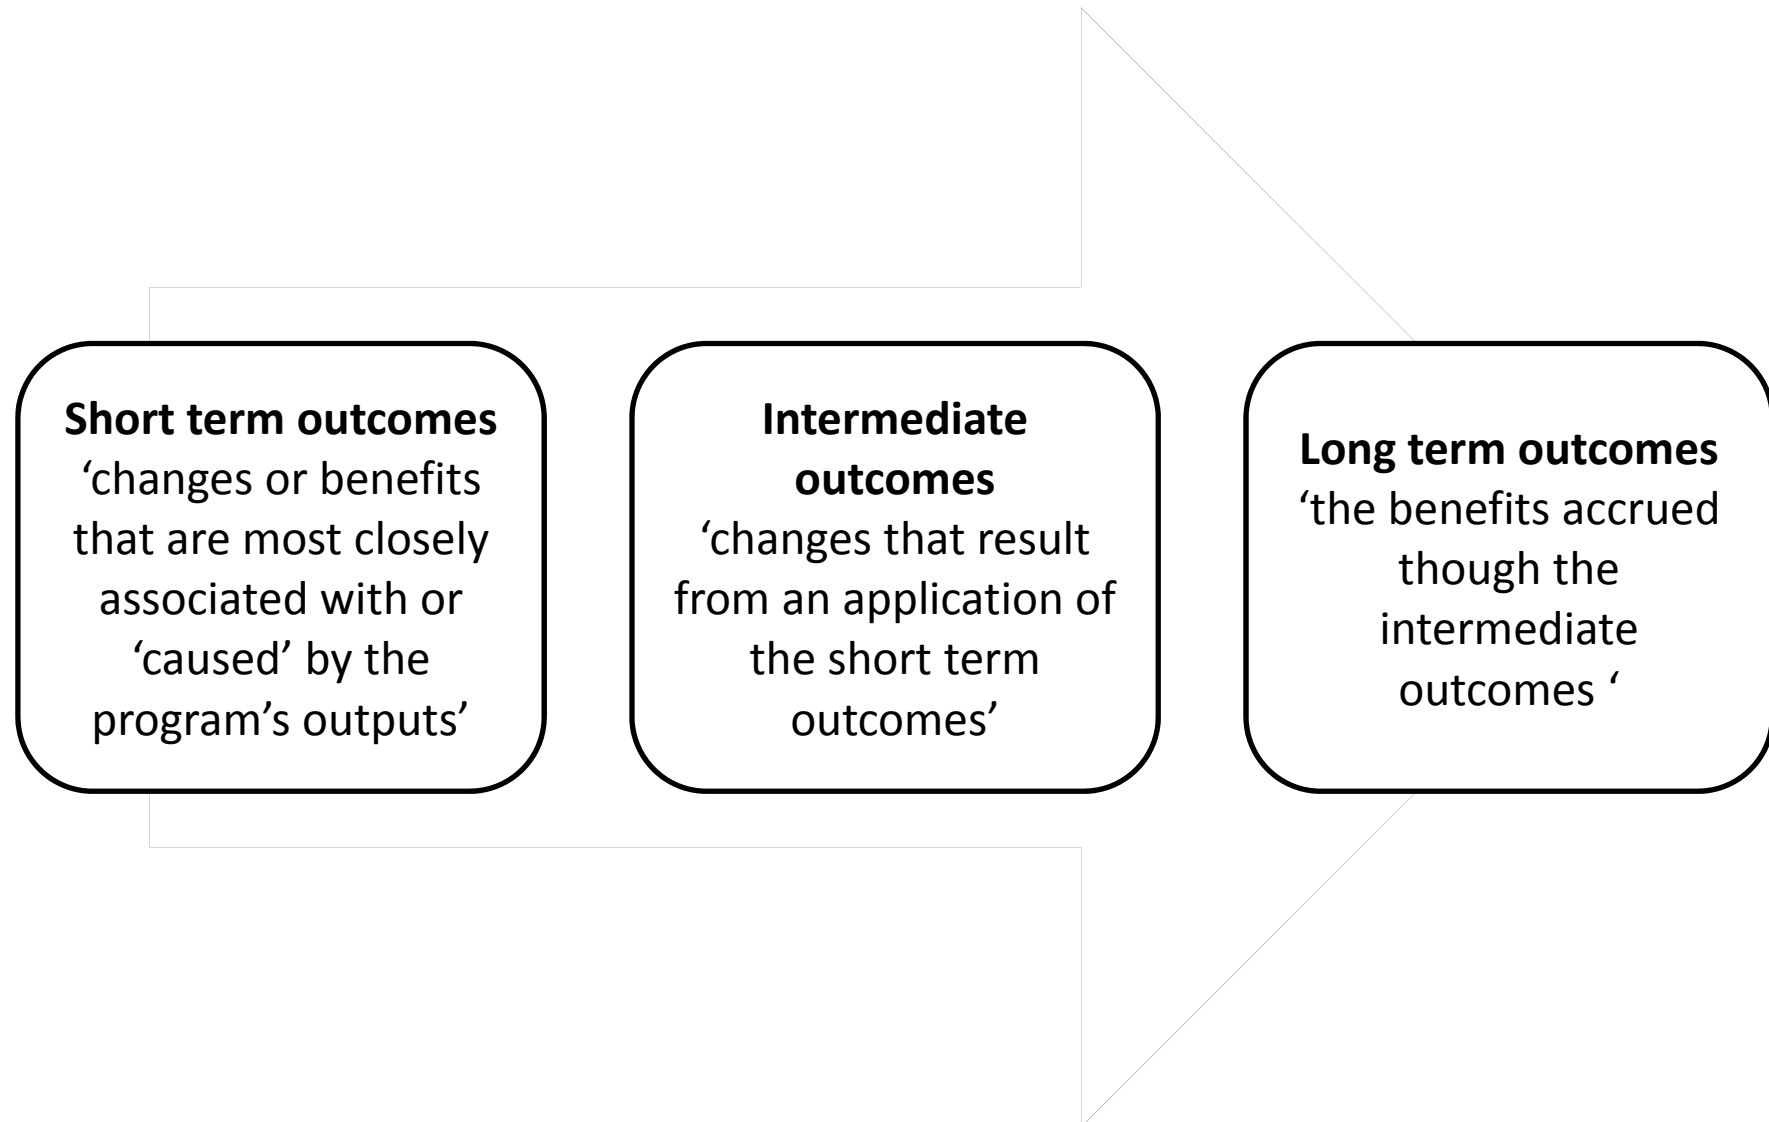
**Short term outcomes**
‘changes or benefits that are most closely associated with or ‘caused’ by the program’s outputs’

**Intermediate outcomes**
‘changes that result from an application of the short term outcomes’

**Long term outcomes**
‘the benefits accrued though the intermediate outcomes ‘